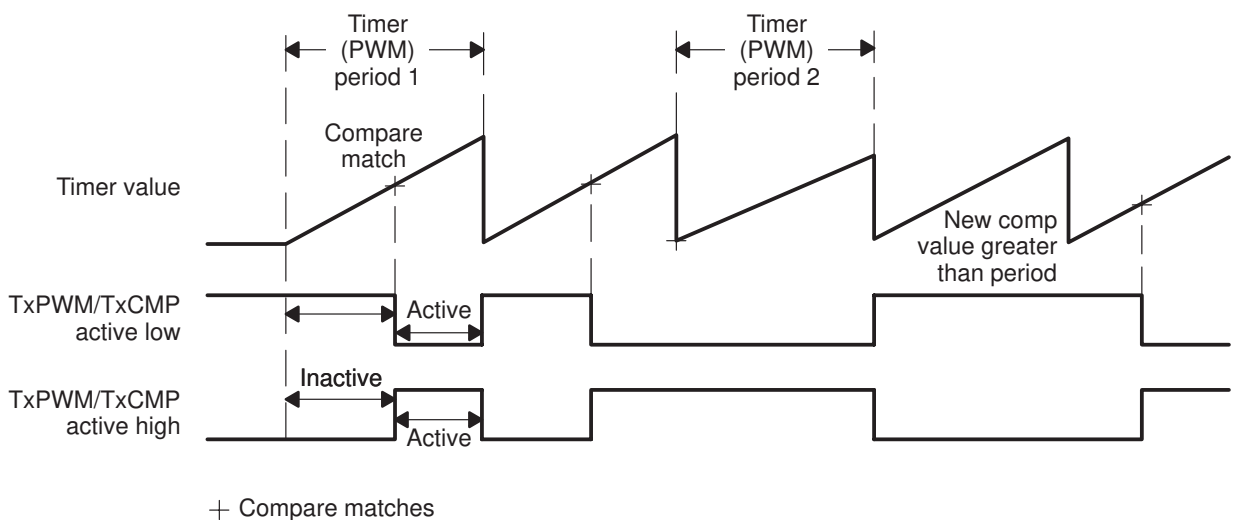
Timer (PWM) period 1

Timer (PWM) period 2

Compare match

Timer value

New comp value greater than period

TxPWM/TxCMP active low

Active

TxPWM/TxCMP active high

Inactive

Active

+ Compare matches